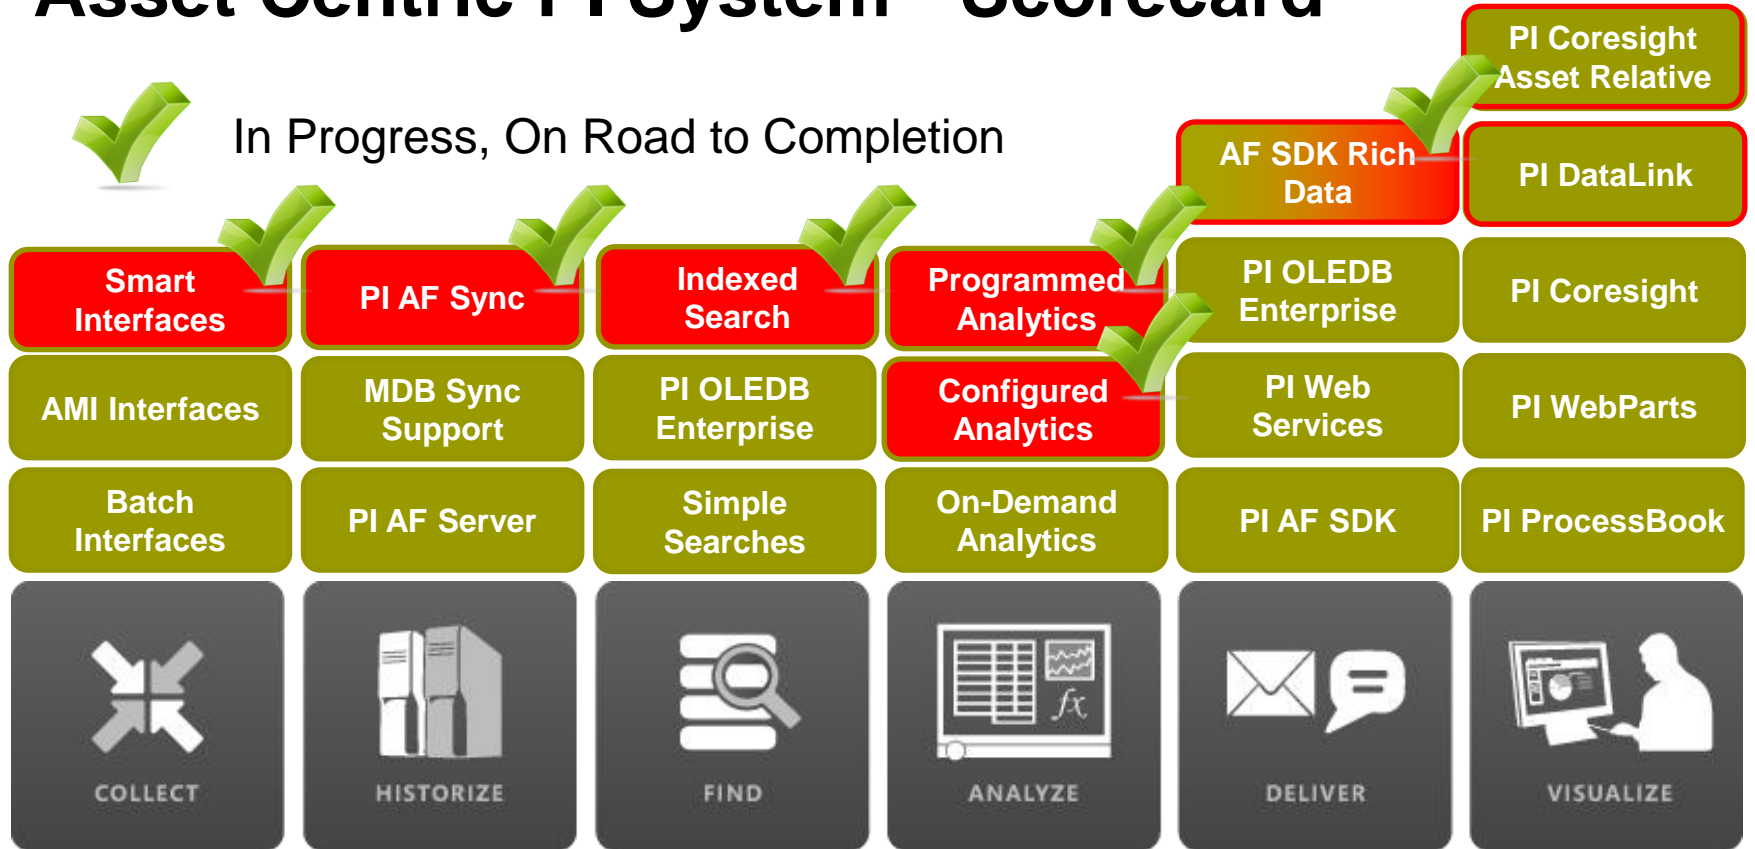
Asset Centric PI System – Scorecard

In Progress, On Road to Completion

PI Coresight Asset Relative

AF SDK Rich Data

PI DataLink

Smart Interfaces

PI AF Sync

Indexed Search

Programmed Analytics

PI OLEDB Enterprise

PI Coresight

AMI Interfaces

MDB Sync Support

PI OLEDB Enterprise

Configured Analytics

PI Web Services

PI WebParts

Batch Interfaces

PI AF Server

Simple Searches

On-Demand Analytics

PI AF SDK

PI ProcessBook

COLLECT

HISTORIZE

FIND

ANALYZE

DELIVER

VISUALIZE